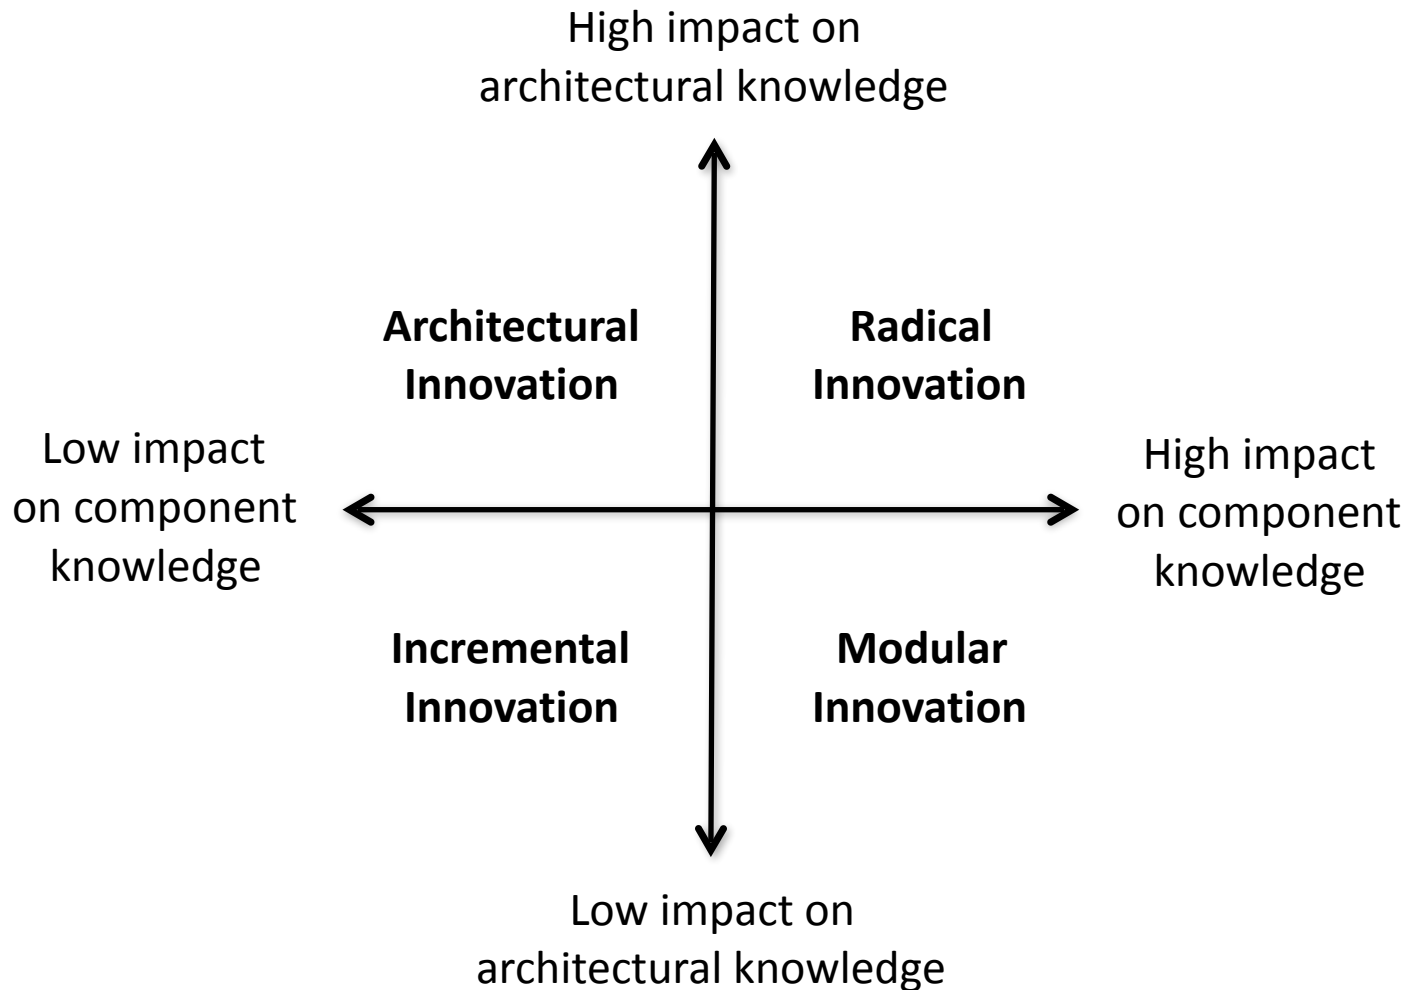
High impact on architectural knowledge

Architectural Innovation

Radical Innovation

Low impact on component knowledge

High impact on component knowledge

Incremental Innovation

Modular Innovation

Low impact on architectural knowledge